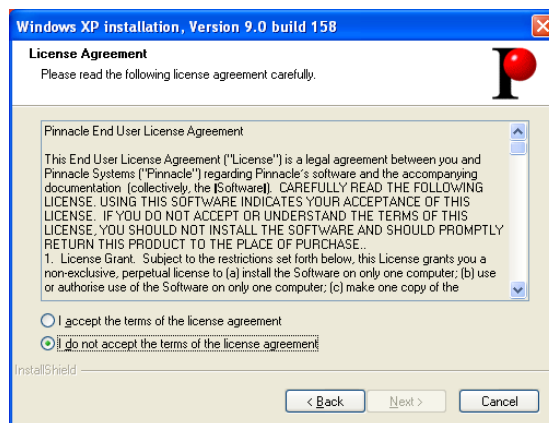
Windows XP installation, Version 9.0 build 158

License Agreement

Please read the following license agreement carefully.

Pinnacle End User License Agreement

This End User License Agreement ("License") is a legal agreement between you and Pinnacle Systems ("Pinnacle") regarding Pinnacle's software and the accompanying documentation (collectively, the [Software]). CAREFULLY READ THE FOLLOWING LICENSE. USING THIS SOFTWARE INDICATES YOUR ACCEPTANCE OF THIS LICENSE. IF YOU DO NOT ACCEPT OR UNDERSTAND THE TERMS OF THIS LICENSE, YOU SHOULD NOT INSTALL THE SOFTWARE AND SHOULD PROMPTLY RETURN THIS PRODUCT TO THE PLACE OF PURCHASE..
1. License Grant. Subject to the restrictions set forth below, this License grants you a non-exclusive, perpetual license to (a) install the Software on only one computer; (b) use or authorise use of the Software on only one computer; (c) make one copy of the

I accept the terms of the license agreement

I do not accept the terms of the license agreement

InstallShield

< Back

Next >

Cancel